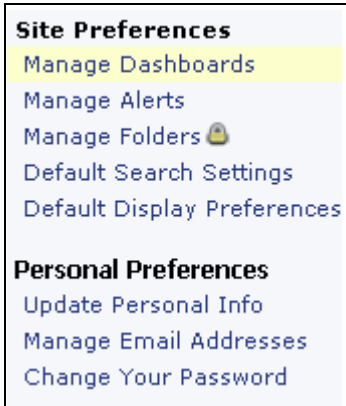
Site Preferences
Manage Dashboards
Manage Alerts
Manage Folders
Default Search Settings
Default Display Preferences

Personal Preferences
Update Personal Info
Manage Email Addresses
Change Your Password